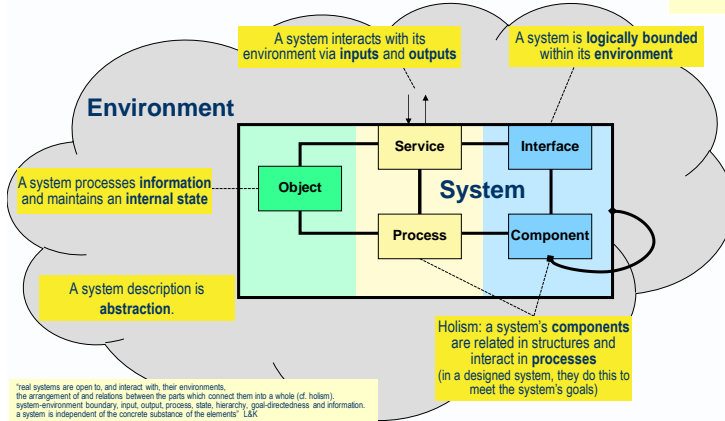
A system interacts with its environment via **inputs** and **outputs**

A system is **logically bounded** within its **environment**

Environment

Service

Interface

Object

System

A system processes **information** and maintains an **internal state**

Process

Component

A system description is **abstraction**.

Holism: a system's **components** are related in structures and interact in **processes** (in a designed system, they do this to meet the system's goals)

"real systems are open to, and interact with, their environments,
the arrangement of and relations between the parts which connect them into a whole (cf. holism).
system-environment boundary, input, output, process, state, hierarchy, goal-directedness and information.
a system is independent of the concrete substance of the elements" L&K